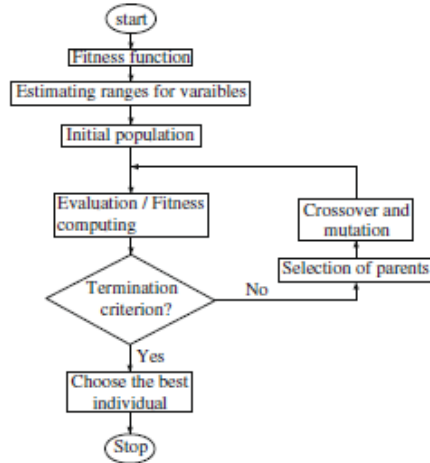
start

Fitness function

Estimating ranges for varaibles

Initial population

Evaluation / Fitness computing

Crossover and mutation

Selection of parents

Termination criterion?

No

Yes

Choose the best individual

Stop